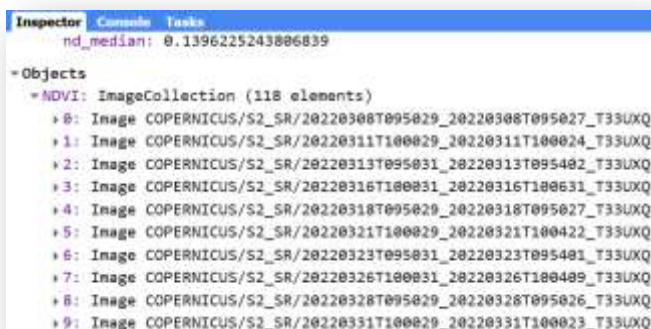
Inspector Console Tasks
nd_median: 0.1396225243806839

Objects
NDVI: ImageCollection (118 elements)
0: Image COPERNICUS/S2_SR/20220308T095029_20220308T095027_T33UXQ
1: Image COPERNICUS/S2_SR/20220311T100029_20220311T100024_T33UXQ
2: Image COPERNICUS/S2_SR/20220313T095031_20220313T095402_T33UXQ
3: Image COPERNICUS/S2_SR/20220316T100031_20220316T100631_T33UXQ
4: Image COPERNICUS/S2_SR/20220318T095029_20220318T095027_T33UXQ
5: Image COPERNICUS/S2_SR/20220321T100029_20220321T100422_T33UXQ
6: Image COPERNICUS/S2_SR/20220323T095031_20220323T095401_T33UXQ
7: Image COPERNICUS/S2_SR/20220326T100031_20220326T100409_T33UXQ
8: Image COPERNICUS/S2_SR/20220328T095029_20220328T095026_T33UXQ
9: Image COPERNICUS/S2_SR/20220331T100029_20220331T100023_T33UXQ